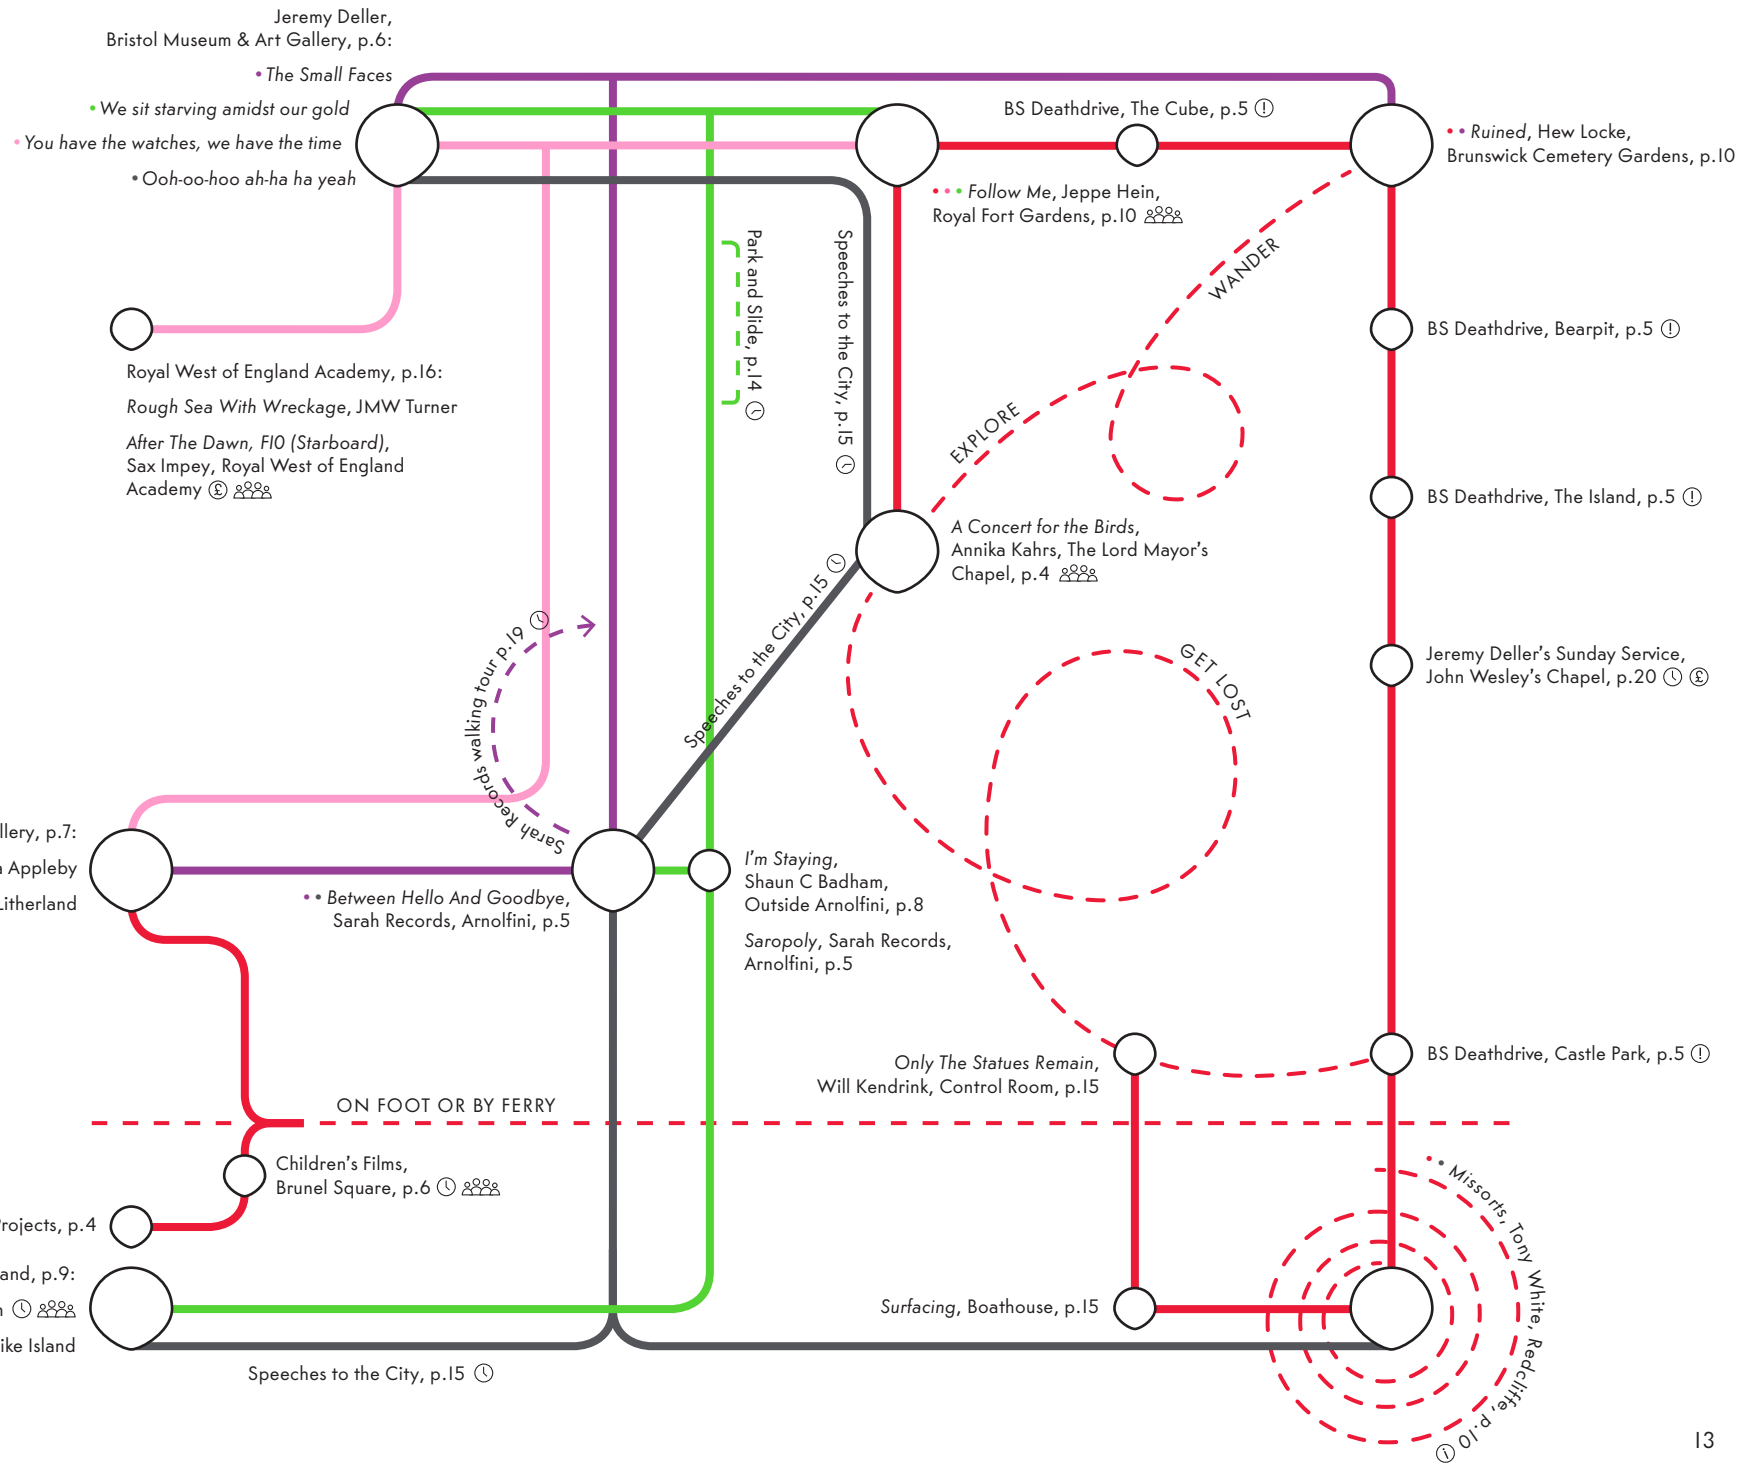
Jeremy Deller,
Bristol Museum & Art Gallery, p.6:

The Small Faces

We sit starving amidst our gold

You have the watches, we have the time

Ooh-oo-hoo ah-ha ha yeah

BS Deathdrive, The Cube, p.5

Ruined, Hew Locke,
Brunswick Cemetery Gardens, p.10

Follow Me, Jeppe Hein,
Royal Fort Gardens, p.10

Park and Slide, p.14

Speeches to the City, p.15

WANDER

BS Deathdrive, Bearpit, p.5

Royal West of England Academy, p.16:

Rough Sea With Wreckage, JMW Turner

After The Dawn, F10 (Starboard),
Sax Impey, Royal West of England
Academy

EXPLORE

BS Deathdrive, The Island, p.5

A Concert for the Birds,
Annika Kahrs, The Lord Mayor's
Chapel, p.4

Speeches to the City, p.15

Sarah Records walking tour p.19

GET LOST

Jeremy Deller's Sunday Service,
John Wesley's Chapel, p.20

llery, p.7:

Appleby

Litherland

Between Hello And Goodbye,
Sarah Records, Arnolfini, p.5

I'm Staying,
Shaun C Badham,
Outside Arnolfini, p.8

Saropoly, Sarah Records,
Arnolfini, p.5

Only The Statues Remain,
Will Kendrink, Control Room, p.15

BS Deathdrive, Castle Park, p.5

ON FOOT OR BY FERRY

Children's Films,
Brunel Square, p.6

rojects, p.4

Missorts, Tony White, Redcliffe, p.10

and, p.9:

ike Island

Surfacing, Boathouse, p.15

Speeches to the City, p.15

13